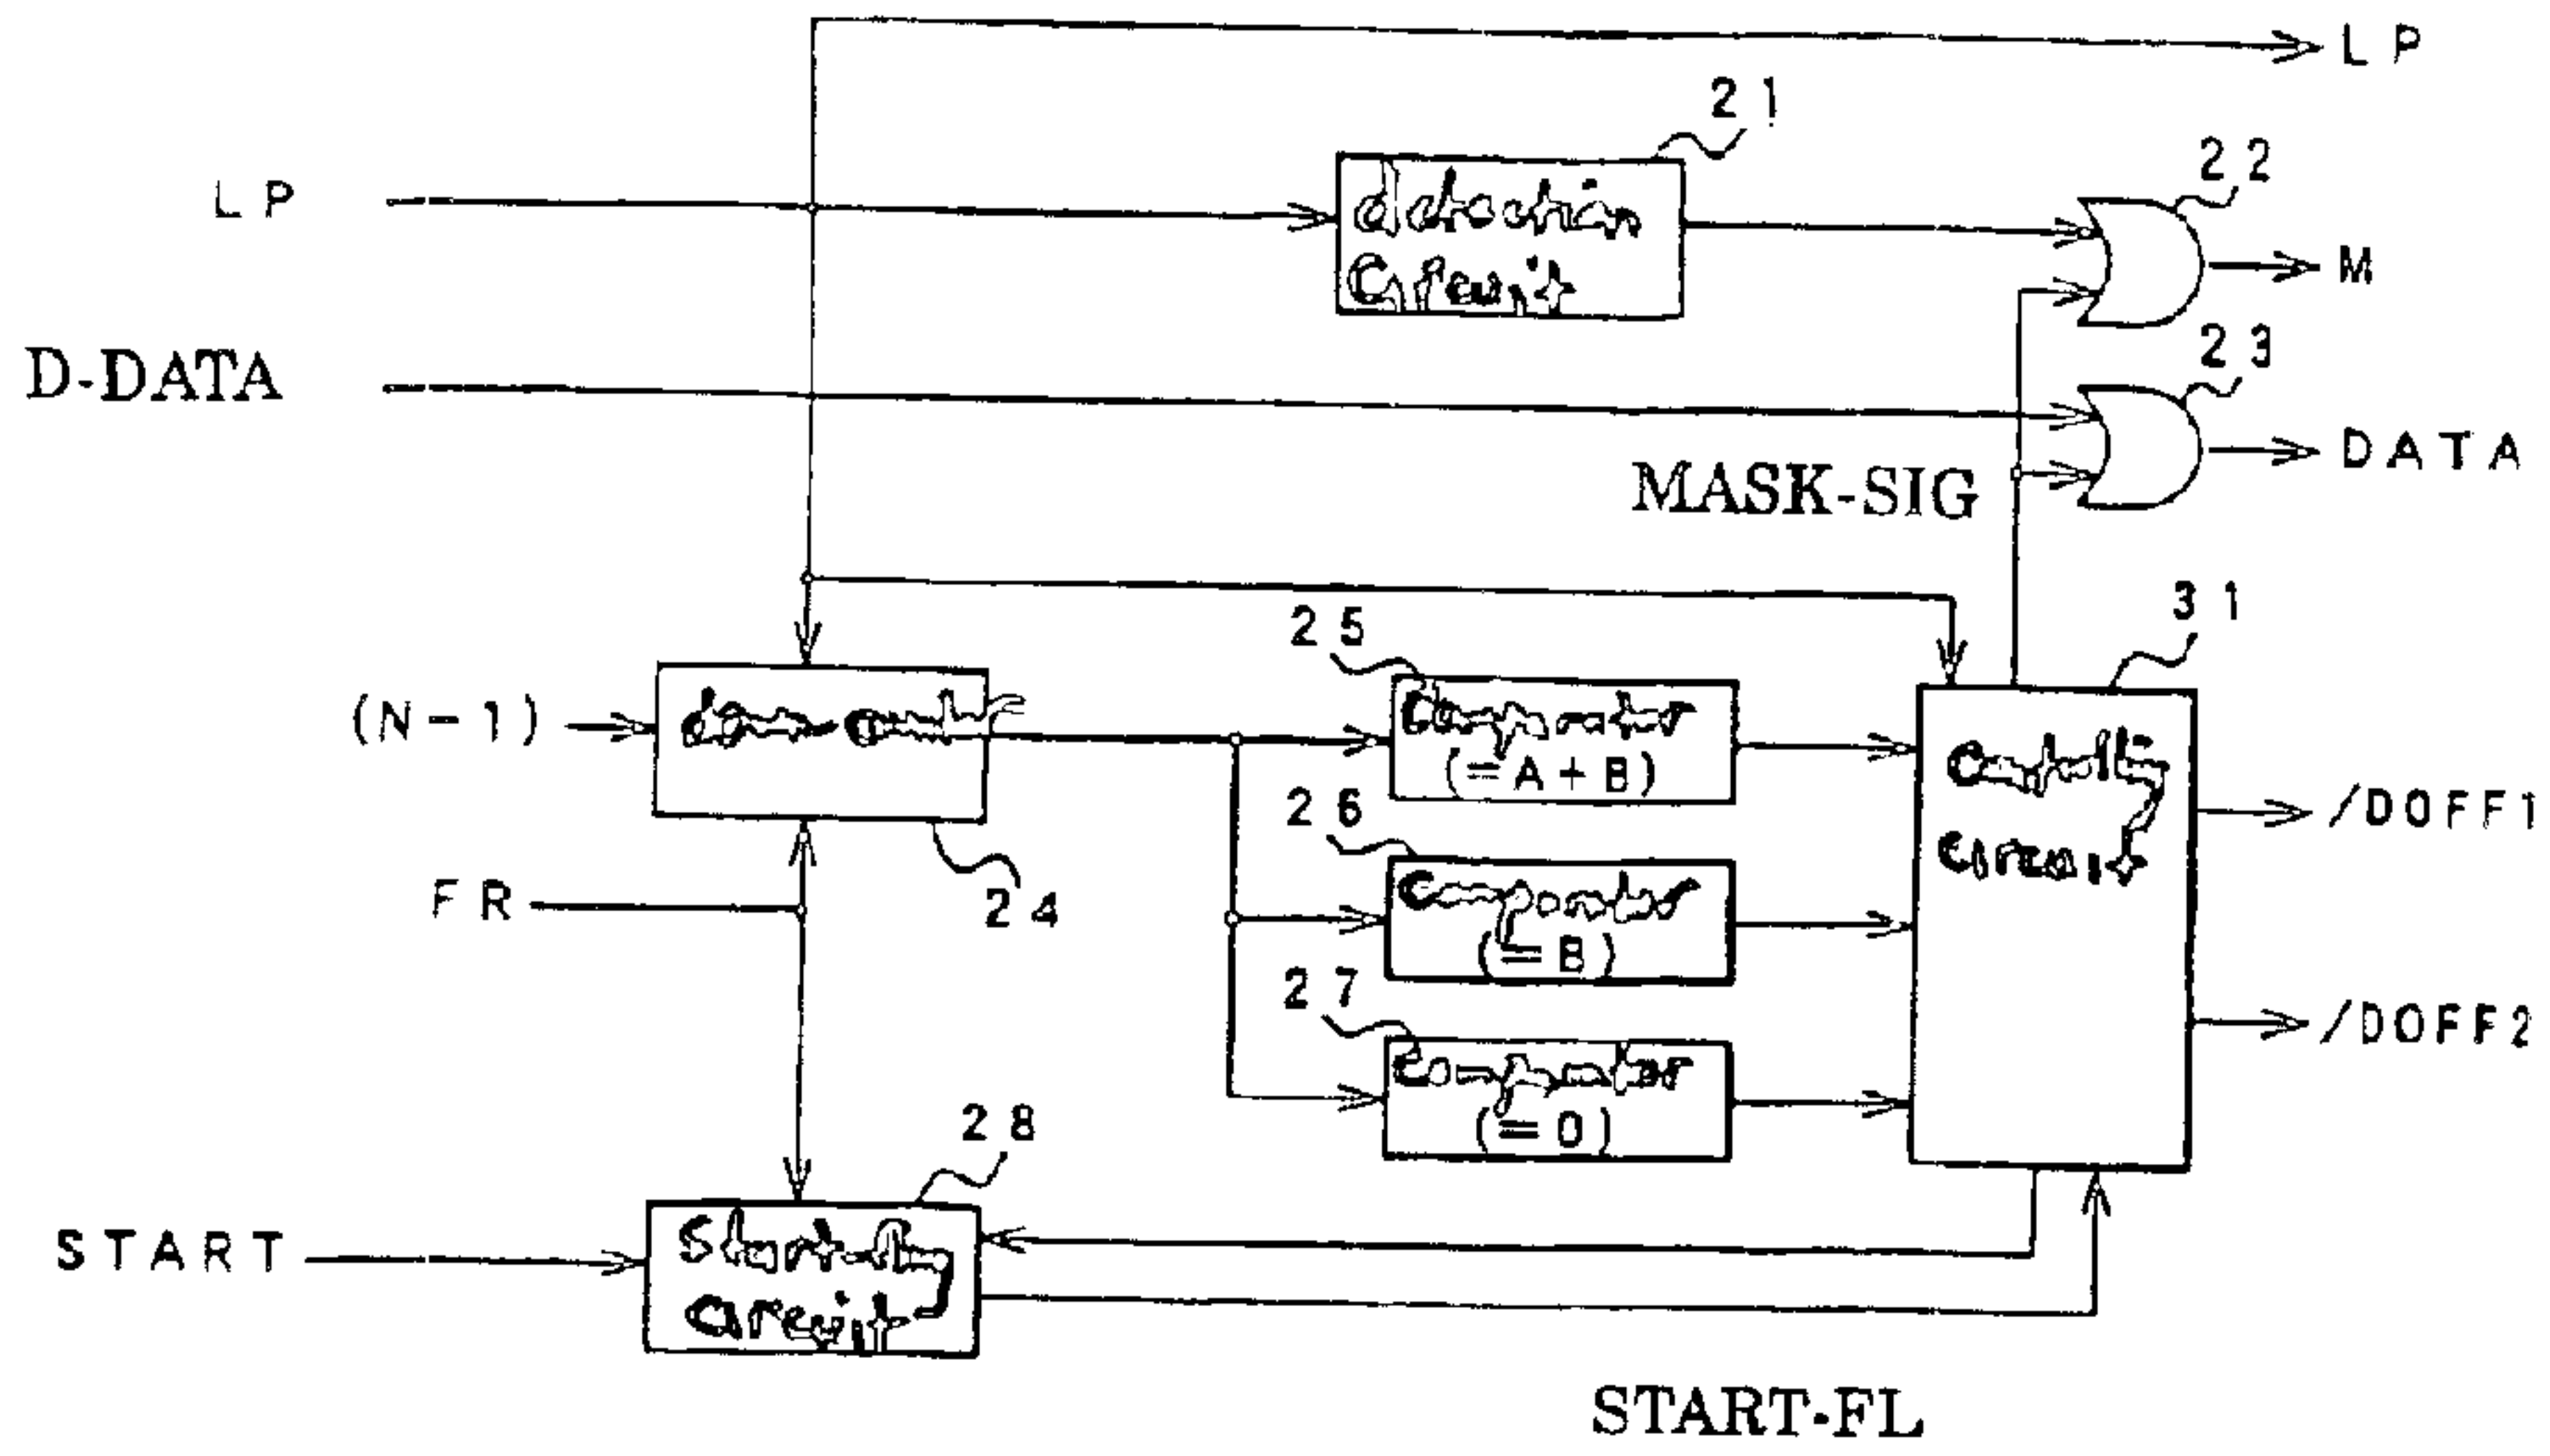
LP

21

LP

detection circuit

22

M

D-DATA

23

DATA

MASK-SIG

31

25

(N-1)

down counter

comparator (=A+B)

controlling circuit

/DOFF1

26

FR

24

comparator (=B)

27

/DOFF2

comparator (=0)

28

START

start-flag circuit

START-FL